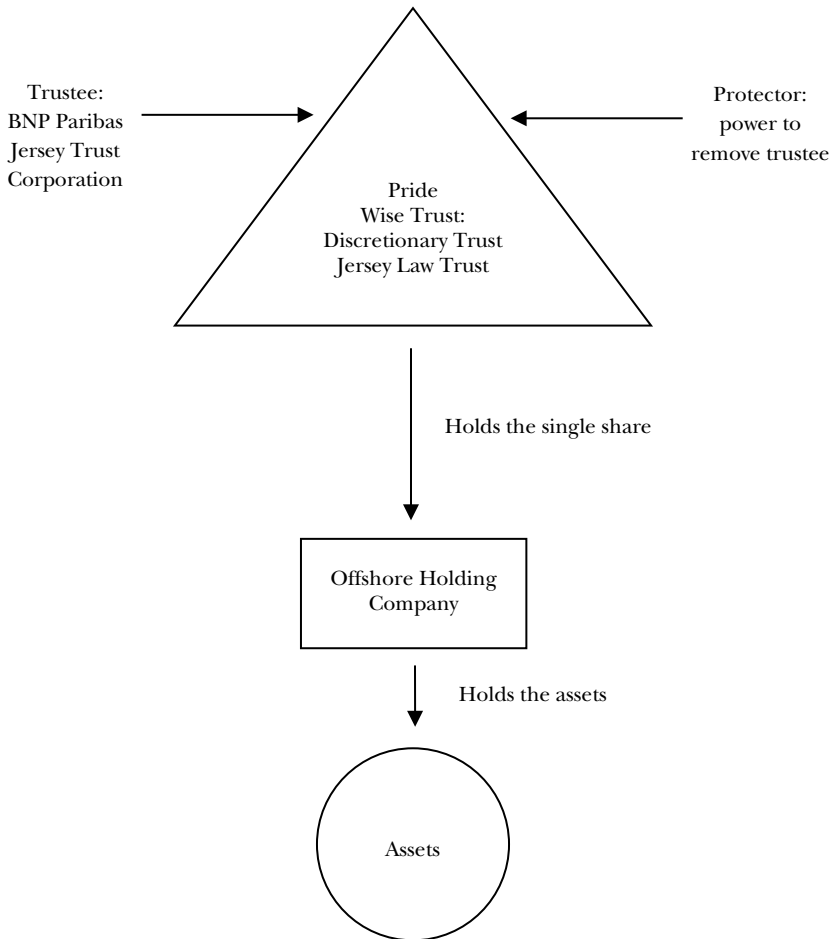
Trustee:
BNP Paribas
Jersey Trust
Corporation

Protector:
power to
remove trustee

Pride
Wise Trust:
Discretionary Trust
Jersey Law Trust

Holds the single share

Offshore Holding
Company

Holds the assets

Assets